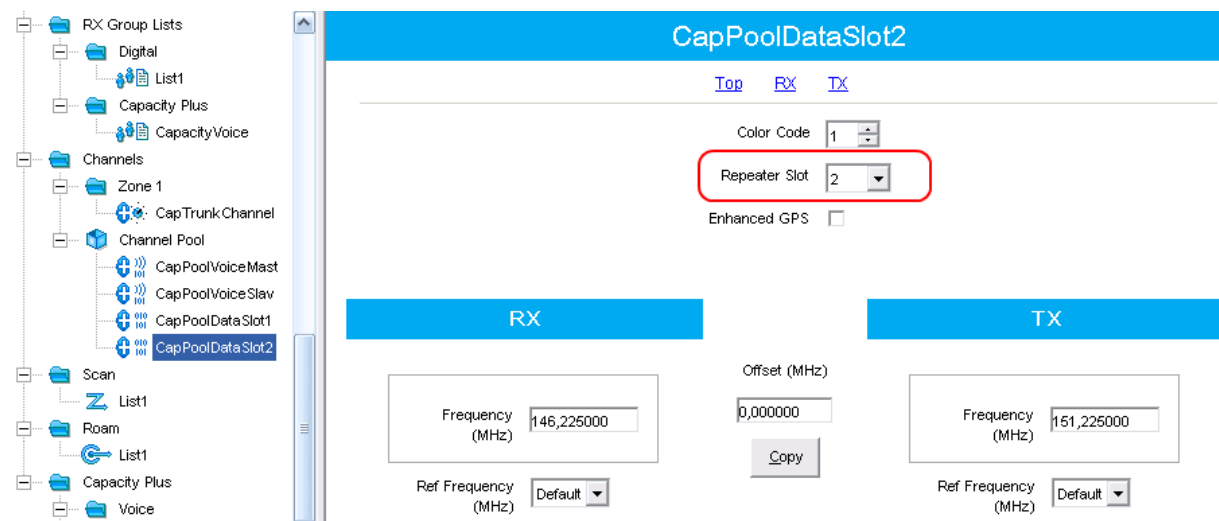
RX Group Lists
Digital
List1
Capacity Plus
CapacityVoice
Channels
Zone 1
CapTrunkChannel
Channel Pool
CapPoolVoiceMast
CapPoolVoiceSlav
CapPoolDataSlot1
CapPoolDataSlot2
Scan
List1
Roam
List1
Capacity Plus
Voice

CapPoolDataSlot2

Top RX TX

Color Code 1
Repeater Slot 2
Enhanced GPS

RX

Frequency (MHz) 146,225000
Ref Frequency (MHz) Default

Offset (MHz)
0,000000
Copy

TX

Frequency (MHz) 151,225000
Ref Frequency (MHz) Default